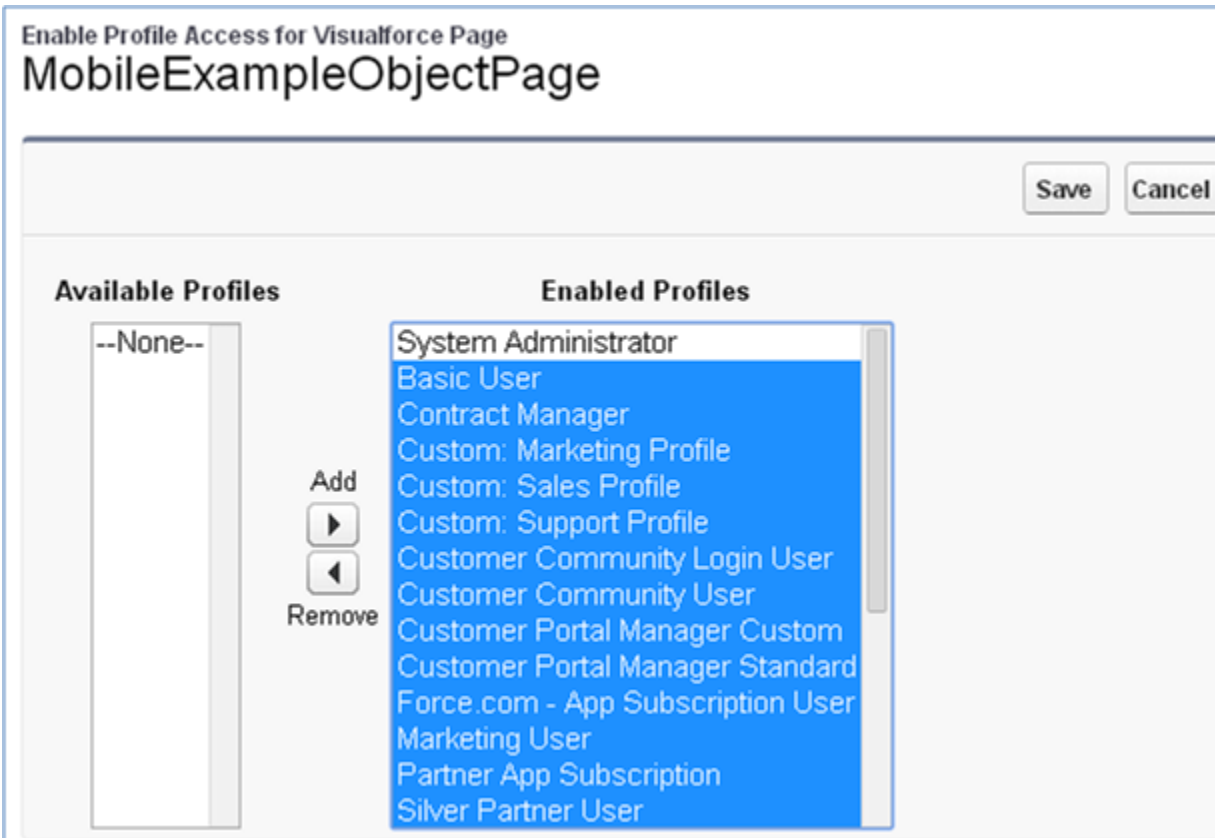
Enable Profile Access for Visualforce Page
MobileExampleObjectPage

Save Cancel

Available Profiles

--None--

Add

Remove

Enabled Profiles

System Administrator
Basic User
Contract Manager
Custom: Marketing Profile
Custom: Sales Profile
Custom: Support Profile
Customer Community Login User
Customer Community User
Customer Portal Manager Custom
Customer Portal Manager Standard
Force.com - App Subscription User
Marketing User
Partner App Subscription
Silver Partner User